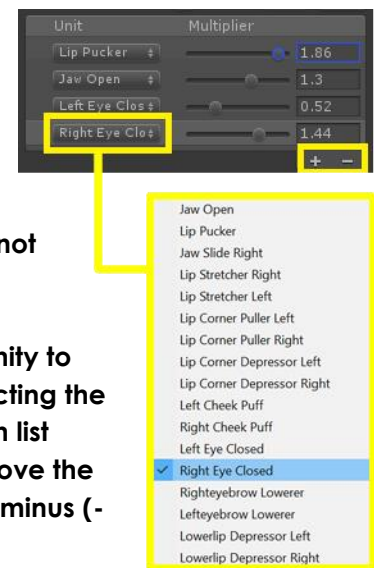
| Unit | Multiplier |
|---|---|
| Lip Pucker | 1.86 |
| Jaw Open | 1.3 |
| Left Eye Clos | 0.52 |
| Right Eye Clo | 1.44 |

+ −

not

nity to
cting the
n list
ove the
minus (-

Jaw Open
Lip Pucker
Jaw Slide Right
Lip Stretcher Right
Lip Stretcher Left
Lip Corner Puller Left
Lip Corner Puller Right
Lip Corner Depressor Left
Lip Corner Depressor Right
Left Cheek Puff
Right Cheek Puff
Left Eye Closed
✓ Right Eye Closed
Righteyebrow Lowerer
Lefteyebrow Lowerer
Lowerlip Depressor Left
Lowerlip Depressor Right